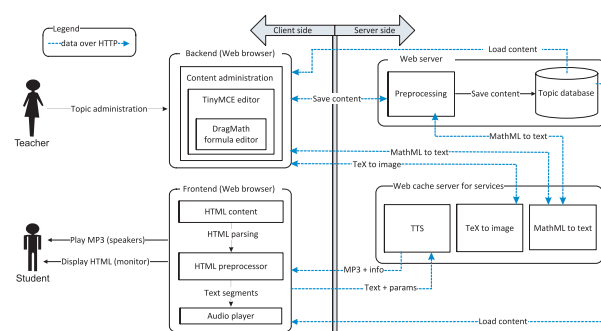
Legend
data over HTTP

Client side
Server side

Backend (Web browser)
Content administration
TinyMCE editor
DragMath formula editor

Load content

Web server
Preprocessing
Save content
Topic database

Teacher
Topic administration
Save content

MathML to text
MathML to text
TeX to image

Frontend (Web browser)
HTML content
HTML parsing
HTML preprocessor
Text segments
Audio player

Web cache server for services
TTS
TeX to image
MathML to text

Student
Play MP3 (speakers)
Display HTML (monitor)

MP3 + info
Text + params
Load content